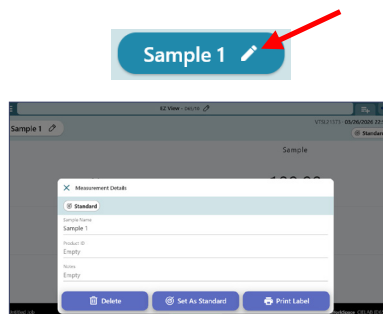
Sample 1

62 View - sauce

Sample 1

VTS21373 - 05/26/2020 12:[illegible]

Standard

Sample

Measurement Details

Standard

Sample Name
Sample 1

Product ID
Empty

Notes
Empty

Delete

Set As Standard

Print Label